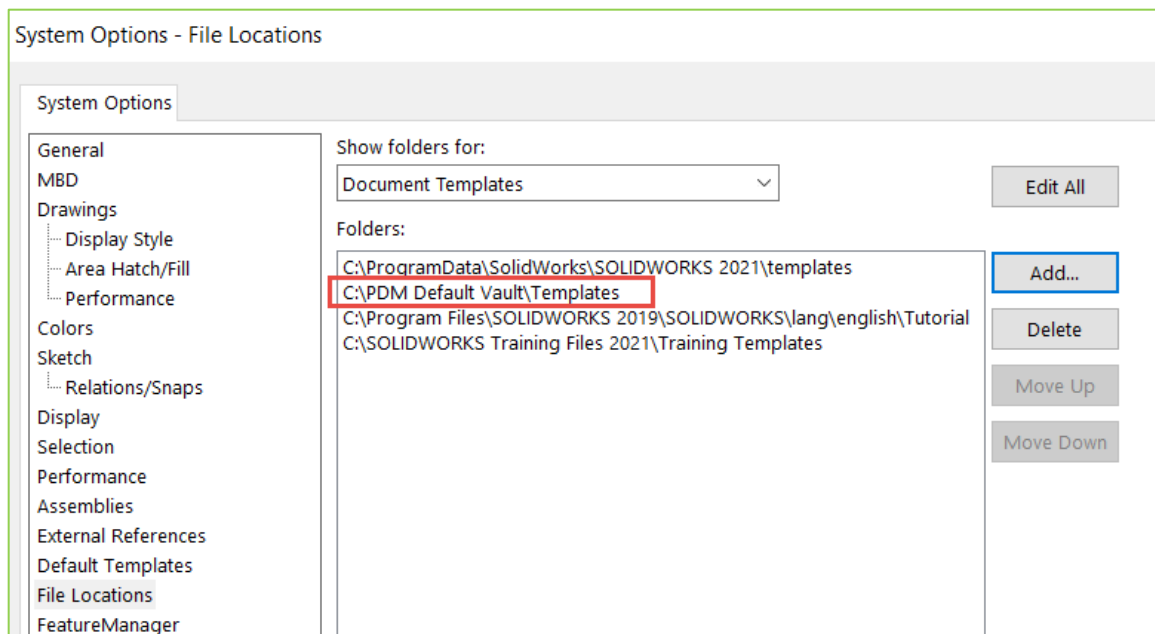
System Options - File Locations

System Options

General
MBD
Drawings
Display Style
Area Hatch/Fill
Performance
Colors
Sketch
Relations/Snaps
Display
Selection
Performance
Assemblies
External References
Default Templates
File Locations
FeatureManager

Show folders for:
Document Templates

Folders:
C:\ProgramData\SolidWorks\SOLIDWORKS 2021\templates
C:\PDM Default Vault\Templates
C:\Program Files\SOLIDWORKS 2019\SOLIDWORKS\lang\english\Tutorial
C:\SOLIDWORKS Training Files 2021\Training Templates

Edit All
Add...
Delete
Move Up
Move Down